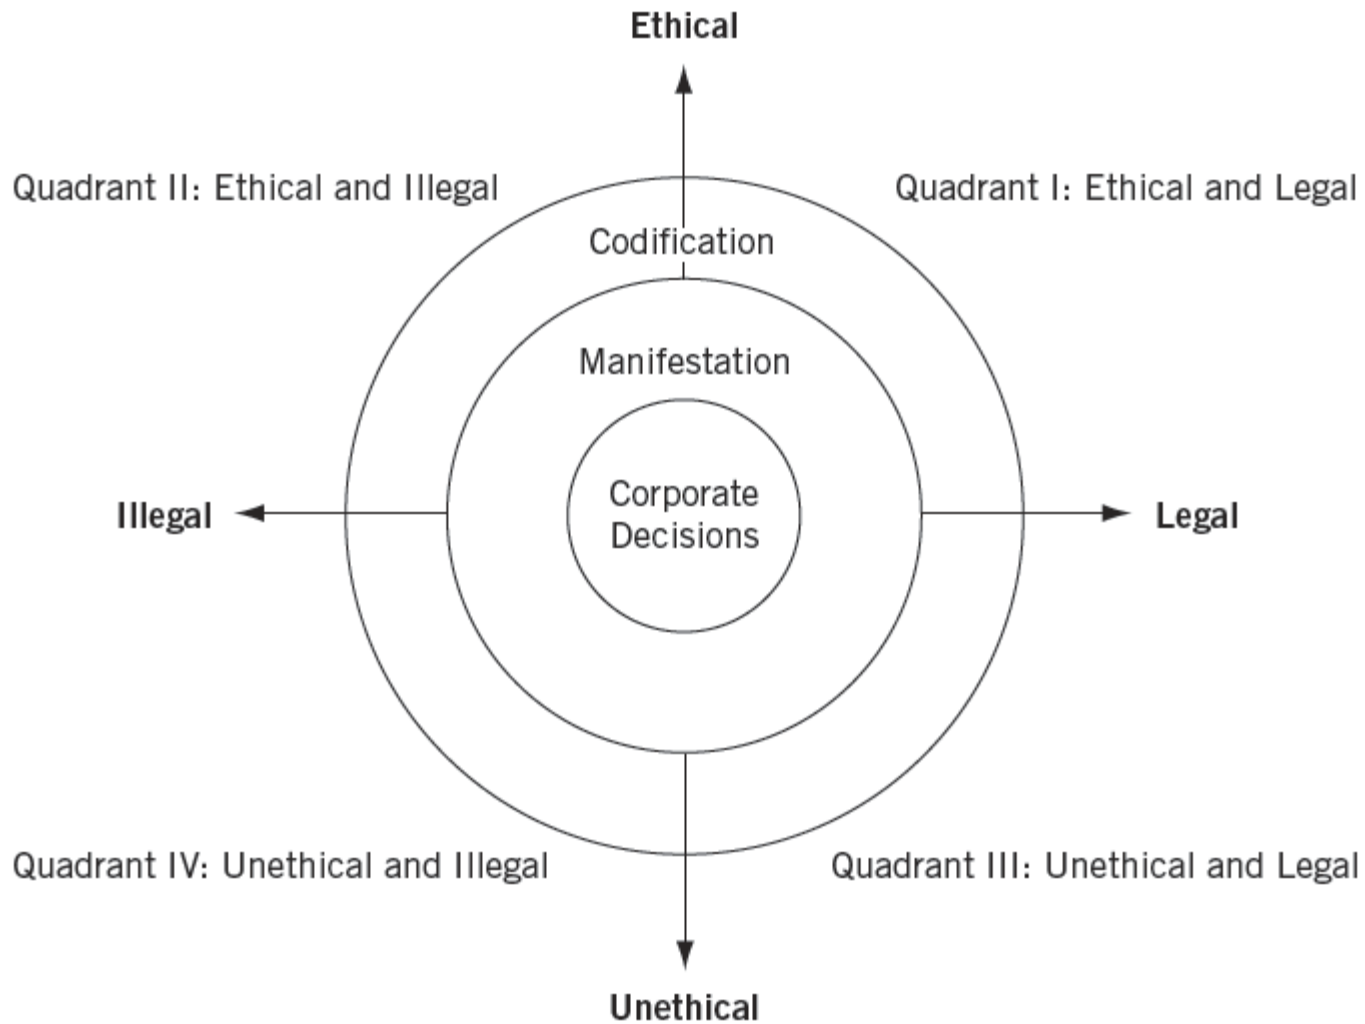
Ethical

Quadrant II: Ethical and Illegal

Quadrant I: Ethical and Legal

Codification

Manifestation

Illegal

Corporate Decisions

Legal

Quadrant IV: Unethical and Illegal

Quadrant III: Unethical and Legal

Unethical